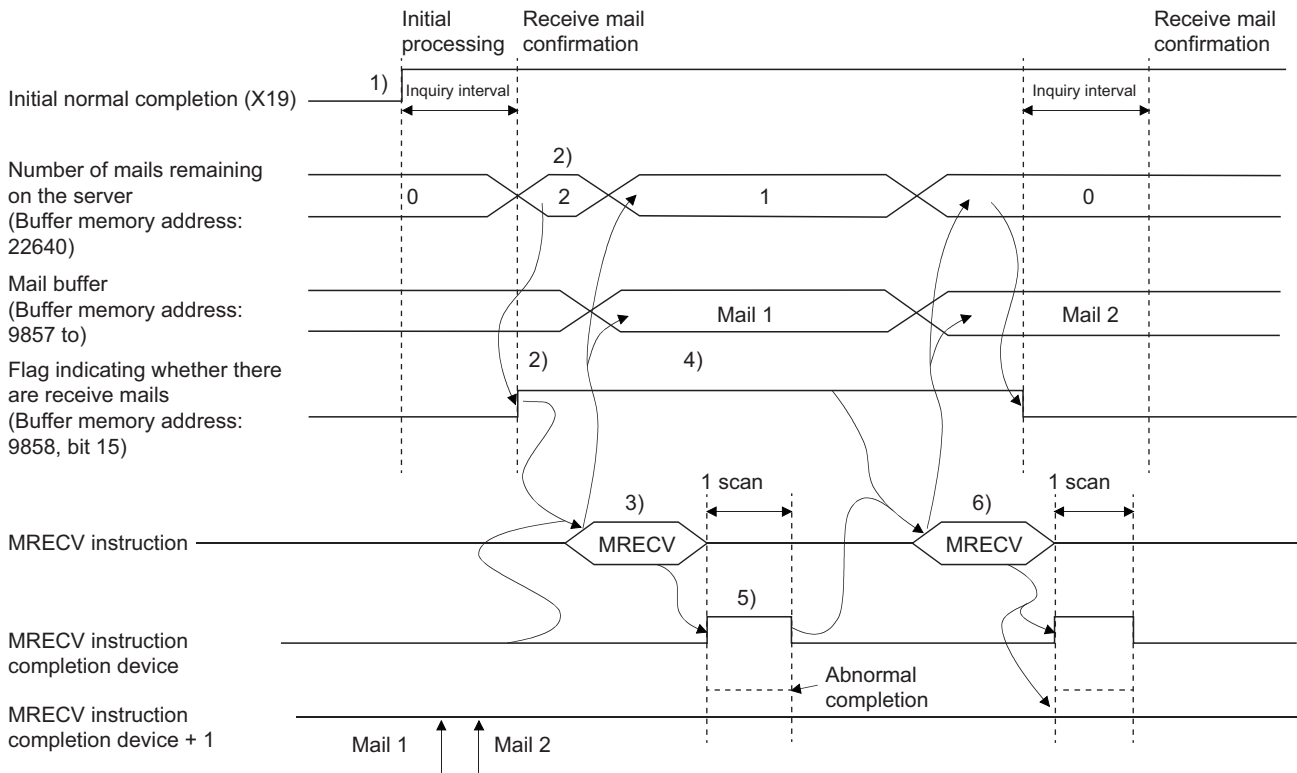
Initial processing

Receive mail confirmation

Receive mail confirmation

Initial normal completion (X19)

1)

Inquiry interval

Inquiry interval

Number of mails remaining on the server (Buffer memory address: 22640)

2)

0

2

1

0

Mail buffer (Buffer memory address: 9857 to)

Mail 1

Mail 2

Flag indicating whether there are receive mails (Buffer memory address: 9858, bit 15)

2)

4)

1 scan

1 scan

3)

6)

MRECV instruction

MRECV

MRECV

5)

MRECV instruction completion device

Abnormal completion

MRECV instruction completion device + 1

Mail 1

Mail 2